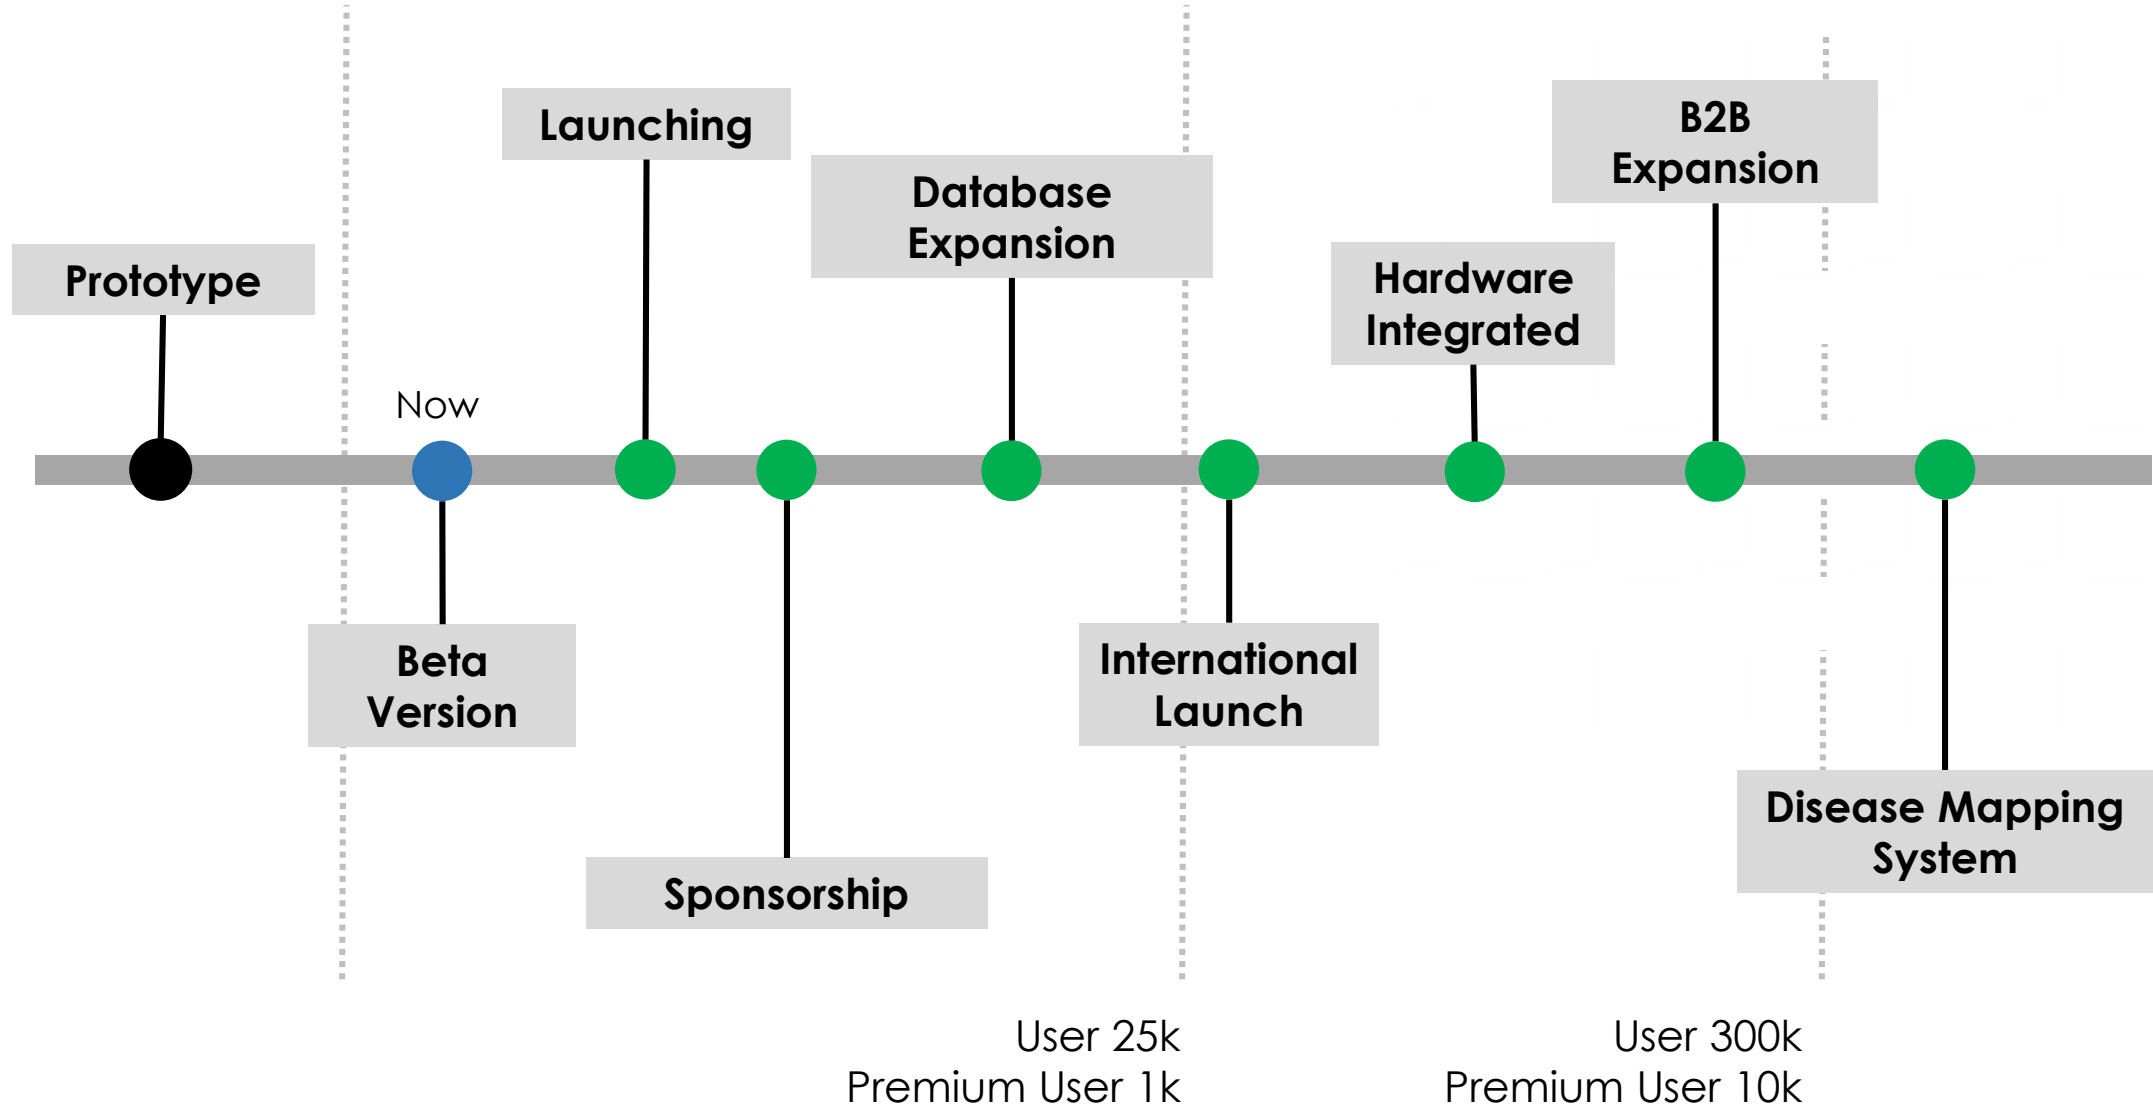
Launching

Database Expansion

B2B Expansion

Prototype

Hardware Integrated

Now

Beta Version

International Launch

Disease Mapping System

Sponsorship

User 25k
Premium User 1k

User 300k
Premium User 10k